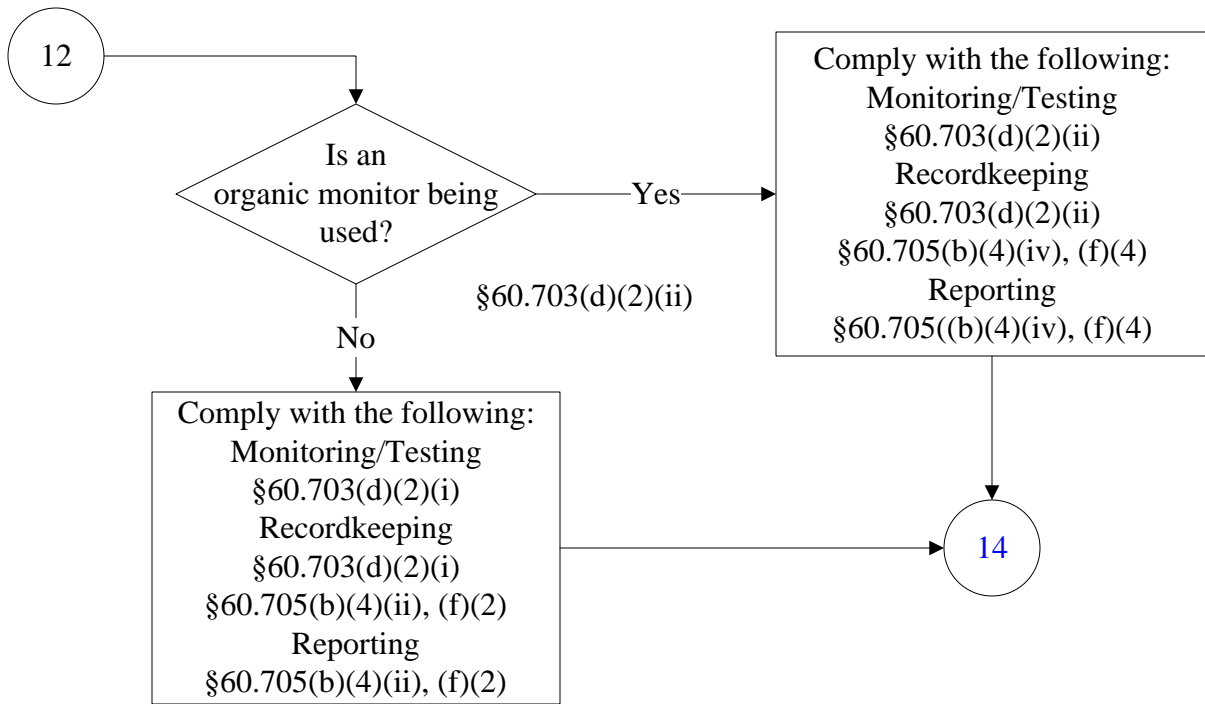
12

Is an organic monitor being used?

§60.703(d)(2)(ii)

Yes

Comply with the following:
Monitoring/Testing
§60.703(d)(2)(ii)
Recordkeeping
§60.703(d)(2)(ii)
§60.705(b)(4)(iv), (f)(4)
Reporting
§60.705((b)(4)(iv), (f)(4)

No

Comply with the following:
Monitoring/Testing
§60.703(d)(2)(i)
Recordkeeping
§60.703(d)(2)(i)
§60.705(b)(4)(ii), (f)(2)
Reporting
§60.705(b)(4)(ii), (f)(2)

14